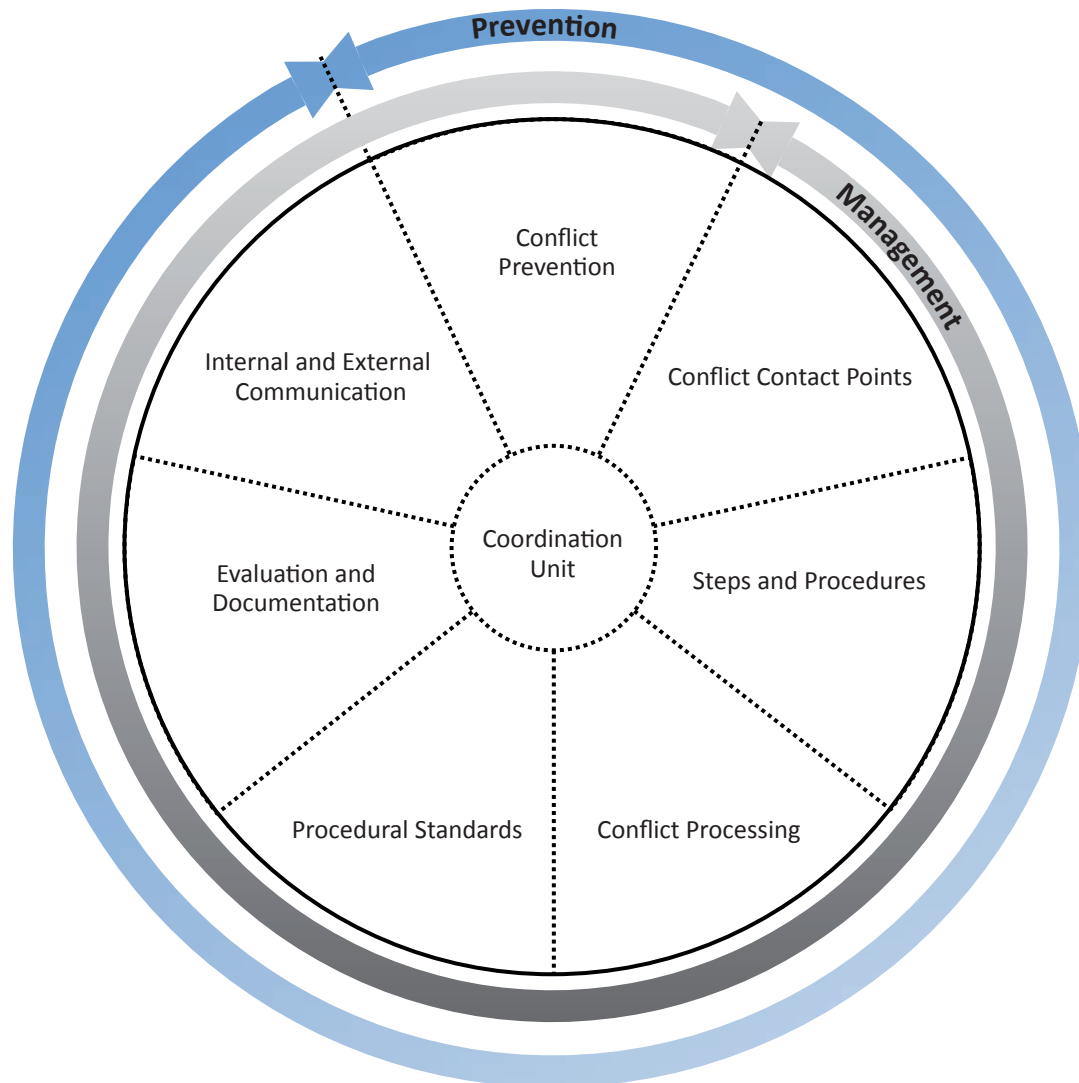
Prevention

Management

Conflict Prevention

Conflict Contact Points

Steps and Procedures

Conflict Processing

Procedural Standards

Evaluation and Documentation

Internal and External Communication

Coordination Unit